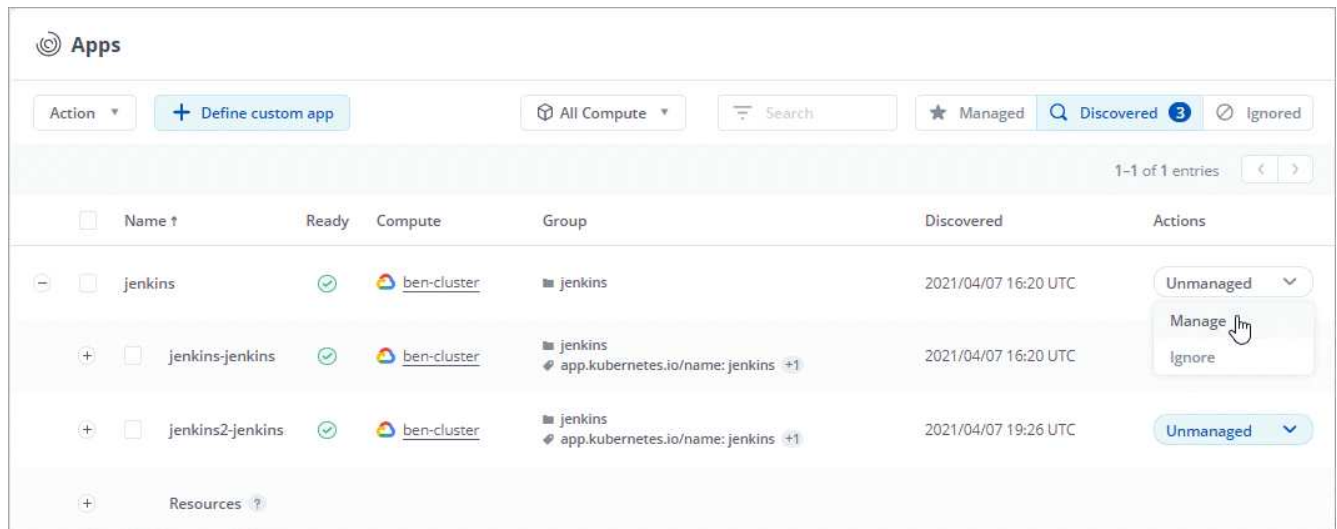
Apps

Action ▾ + Define custom app All Compute ▾ Search Managed Discovered 3 Ignored

1–1 of 1 entries

| | Name ↑ | Ready | Compute | Group | Discovered | Actions |
|---|---|---|---|---|---|---|
| − | jenkins | | ben-cluster | jenkins | 2021/04/07 16:20 UTC | Unmanaged |
| + | jenkins-jenkins | | ben-cluster | jenkins app.kubernetes.io/name: jenkins +1 | 2021/04/07 16:20 UTC | Manage Ignore |
| + | jenkins2-jenkins | | ben-cluster | jenkins app.kubernetes.io/name: jenkins +1 | 2021/04/07 19:26 UTC | Unmanaged |
| + | Resources ? | | | | | |